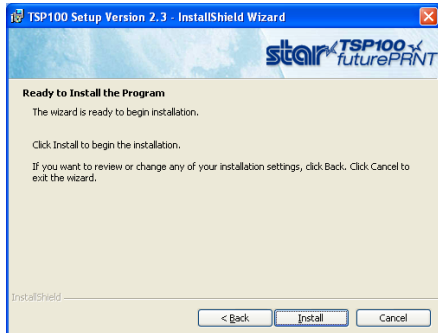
TSP100 Setup Version 2.3 - InstallShield Wizard

star TSP100 futurePRNT

Ready to Install the Program

The wizard is ready to begin installation.

Click Install to begin the installation.

If you want to review or change any of your installation settings, click Back. Click Cancel to exit the wizard.

InstallShield

< Back

Install

Cancel